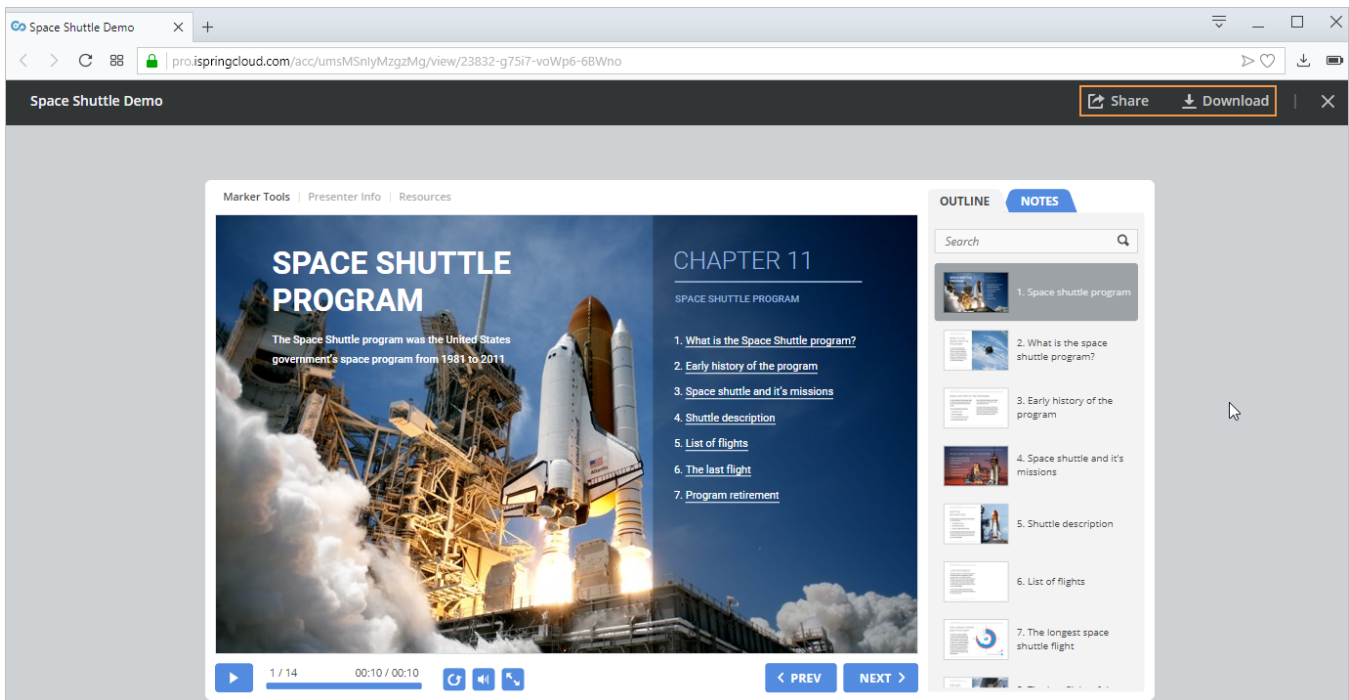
Space Shuttle Demo

pro.ispringcloud.com/acc/umsMSnlyMzgzMg/view/23832-g75i7-voWp6-6BWno

Space Shuttle Demo

Share Download

Marker Tools | Presenter Info | Resources

SPACE SHUTTLE PROGRAM

The Space Shuttle program was the United States government's space program from 1981 to 2011

CHAPTER 11

SPACE SHUTTLE PROGRAM

1. What is the Space Shuttle program?
2. Early history of the program
3. Space shuttle and it's missions
4. Shuttle description
5. List of flights
6. The last flight
7. Program retirement

OUTLINE NOTES

Search

1. Space shuttle program
2. What is the space shuttle program?
3. Early history of the program
4. Space shuttle and it's missions
5. Shuttle description
6. List of flights
7. The longest space shuttle flight

1 / 14 00:10 / 00:10

PREV NEXT